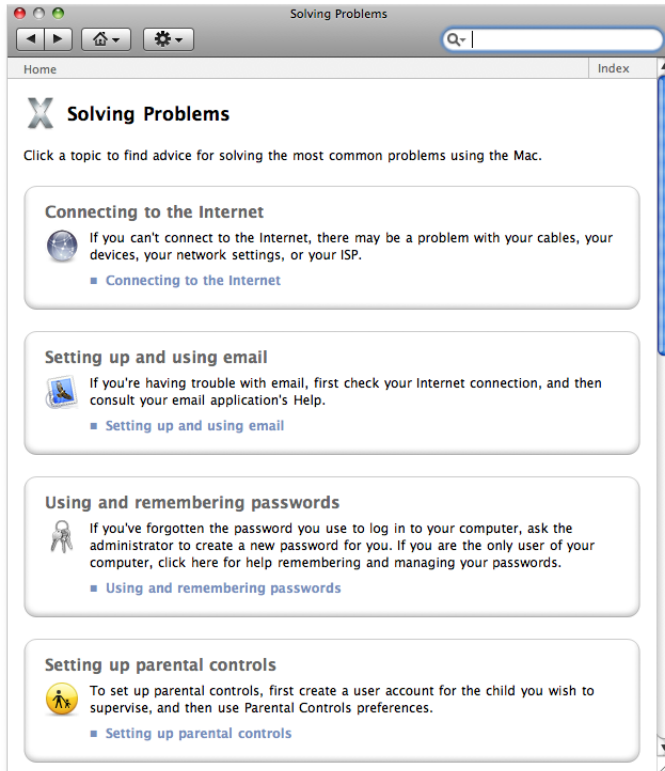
Solving Problems

Home

Index

Solving Problems

Click a topic to find advice for solving the most common problems using the Mac.

Connecting to the Internet

If you can't connect to the Internet, there may be a problem with your cables, your devices, your network settings, or your ISP.

Connecting to the Internet

Setting up and using email

If you're having trouble with email, first check your Internet connection, and then consult your email application's Help.

Setting up and using email

Using and remembering passwords

If you've forgotten the password you use to log in to your computer, ask the administrator to create a new password for you. If you are the only user of your computer, click here for help remembering and managing your passwords.

Using and remembering passwords

Setting up parental controls

To set up parental controls, first create a user account for the child you wish to supervise, and then use Parental Controls preferences.

Setting up parental controls